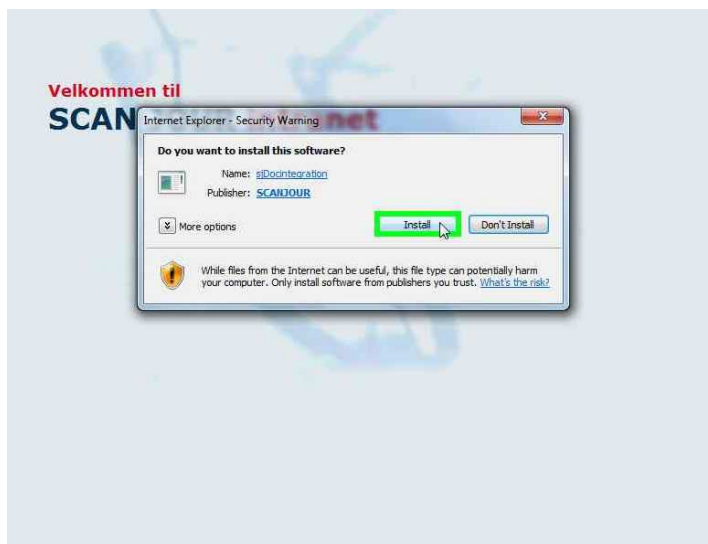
Velkommen til
SCAN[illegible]net

Internet Explorer - Security Warning

Do you want to install this software?

Name: sjDocintegration
Publisher: SCANJOUR

More options

Install

Don't Install

While files from the Internet can be useful, this file type can potentially harm your computer. Only install software from publishers you trust. What's the risk?